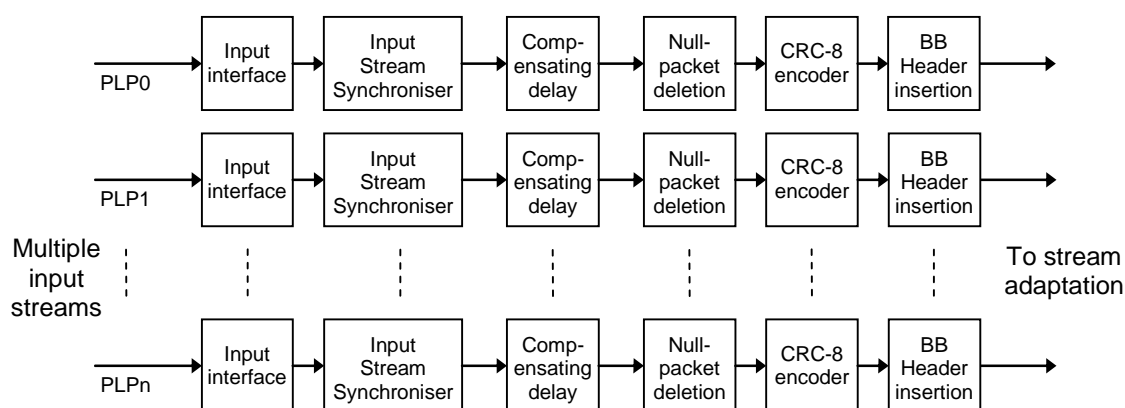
PLP0
Input interface
Input Stream Synchroniser
Comp-ensating delay
Null-packet deletion
CRC-8 encoder
BB Header insertion

PLP1
Input interface
Input Stream Synchroniser
Comp-ensating delay
Null-packet deletion
CRC-8 encoder
BB Header insertion

Multiple input streams

To stream adaptation

PLPn
Input interface
Input Stream Synchroniser
Comp-ensating delay
Null-packet deletion
CRC-8 encoder
BB Header insertion